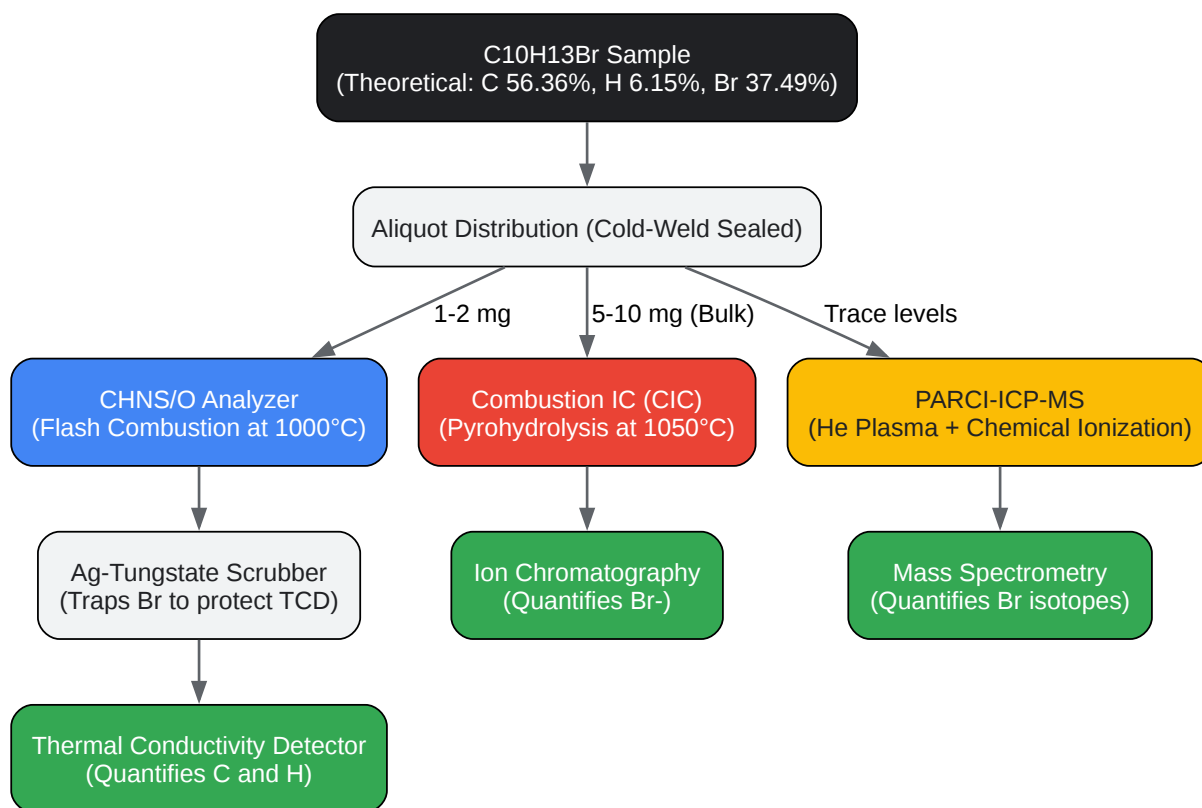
C10H13Br Sample
(Theoretical: C 56.36%, H 6.15%, Br 37.49%)

Aliquot Distribution (Cold-Weld Sealed)

1-2 mg

5-10 mg (Bulk)

Trace levels

CHNS/O Analyzer
(Flash Combustion at 1000°C)

Combustion IC (CIC)
(Pyrohydrolysis at 1050°C)

PARCI-ICP-MS
(He Plasma + Chemical Ionization)

Ag-Tungstate Scrubber
(Traps Br to protect TCD)

Ion Chromatography
(Quantifies Br-)

Mass Spectrometry
(Quantifies Br isotopes)

Thermal Conductivity Detector
(Quantifies C and H)